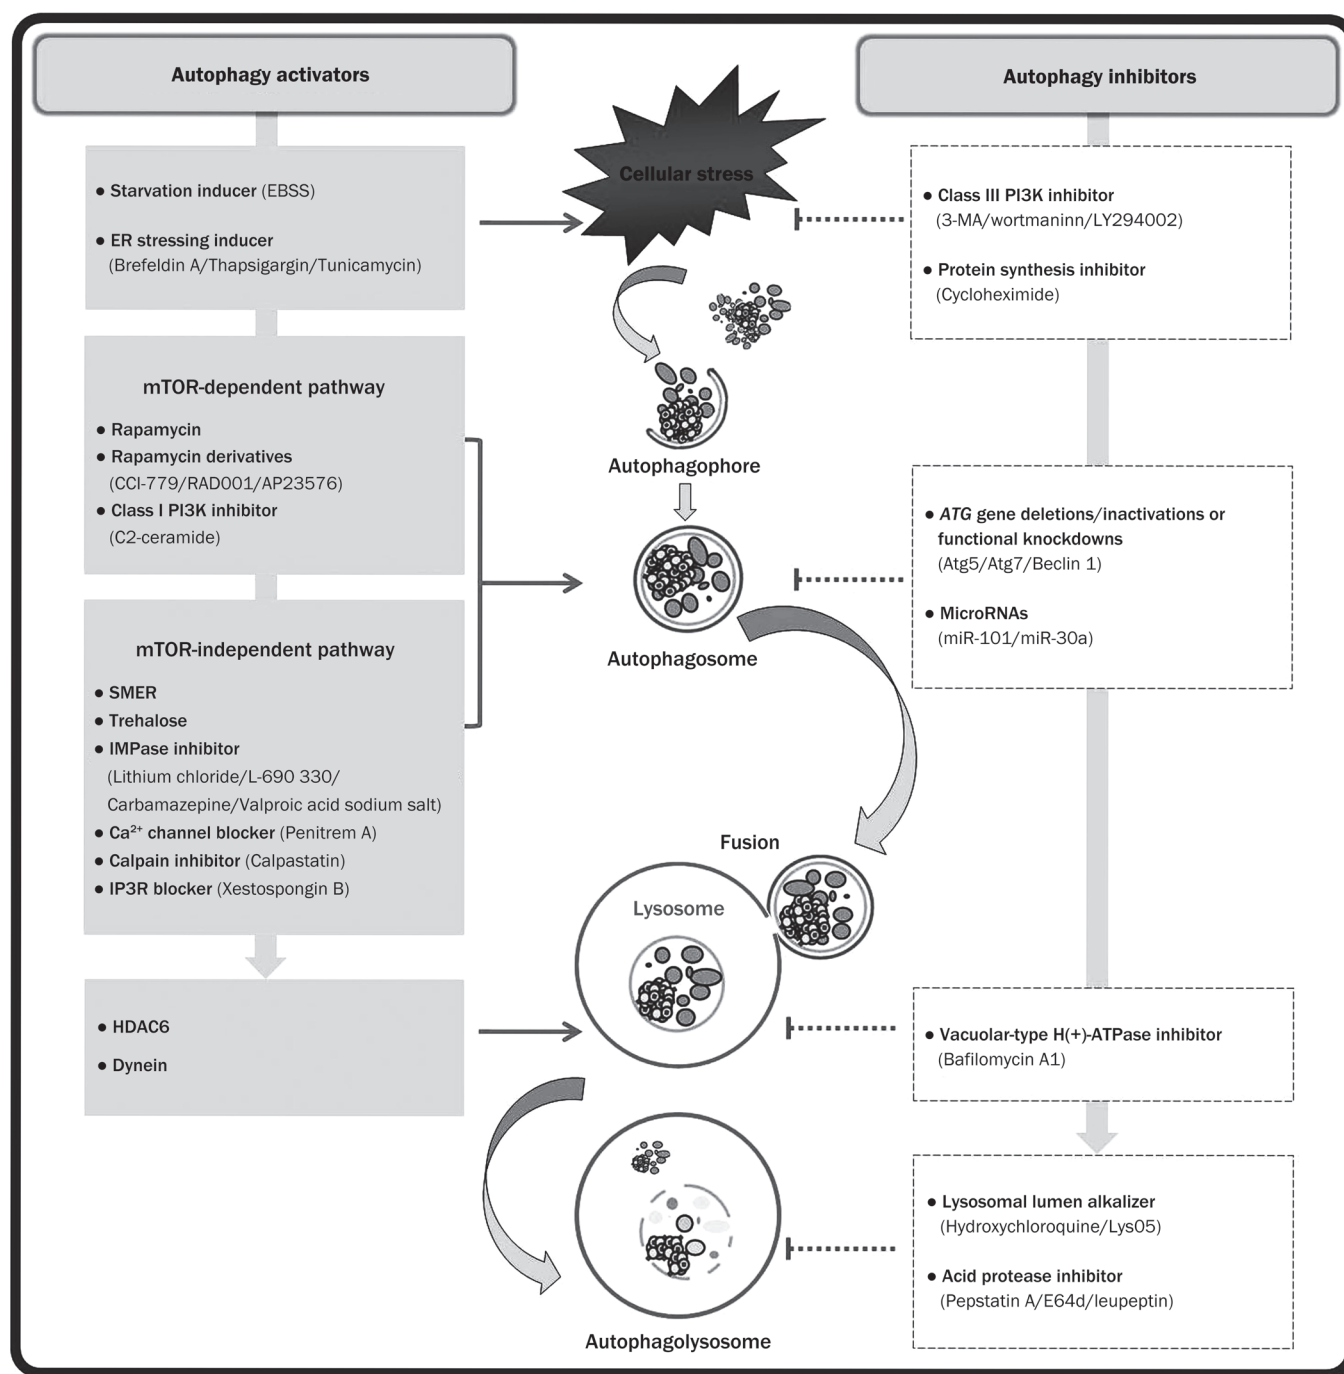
Autophagy activators

Autophagy inhibitors

Cellular stress

• Starvation inducer (EBSS)

• ER stressing inducer (Brefeldin A/Thapsigargin/Tunicamycin)

• Class III PI3K inhibitor (3-MA/wortmaninn/LY294002)

• Protein synthesis inhibitor (Cycloheximide)

mTOR-dependent pathway

• Rapamycin
• Rapamycin derivatives (CCI-779/RAD001/AP23576)
• Class I PI3K inhibitor (C2-ceramide)

Autophagophore

Autophagosome

• *ATG* gene deletions/inactivations or functional knockdowns (Atg5/Atg7/Beclin 1)

• MicroRNAs (miR-101/miR-30a)

mTOR-independent pathway

• SMER
• Trehalose
• IMPase inhibitor (Lithium chloride/L-690 330/ Carbamazepine/Valproic acid sodium salt)
• $Ca^{2+}$ channel blocker (Penitrem A)
• Calpain inhibitor (Calpastatin)
• IP3R blocker (Xestospongin B)

Fusion

Lysosome

• HDAC6

• Dynein

• Vacuolar-type H(+)-ATPase inhibitor (Bafilomycin A1)

• Lysosomal lumen alkalizer (Hydroxychloroquine/Lys05)

• Acid protease inhibitor (Pepstatin A/E64d/leupeptin)

Autophagolysosome